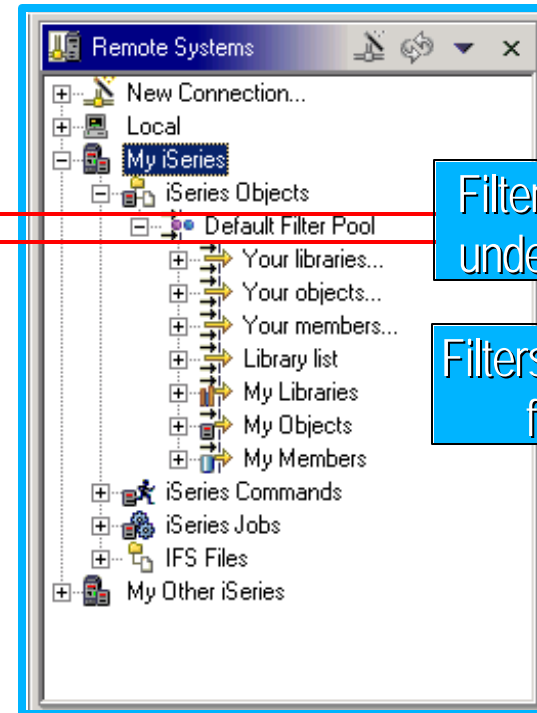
Remote Systems

New Connection...
Local
My iSeries
iSeries Objects
Default Filter Pool
Your libraries...
Your objects...
Your members...
Library list
My Libraries
My Objects
My Members
iSeries Commands
iSeries Jobs
IFS Files
My Other iSeries

Filter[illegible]
unde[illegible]

Filters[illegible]
f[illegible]